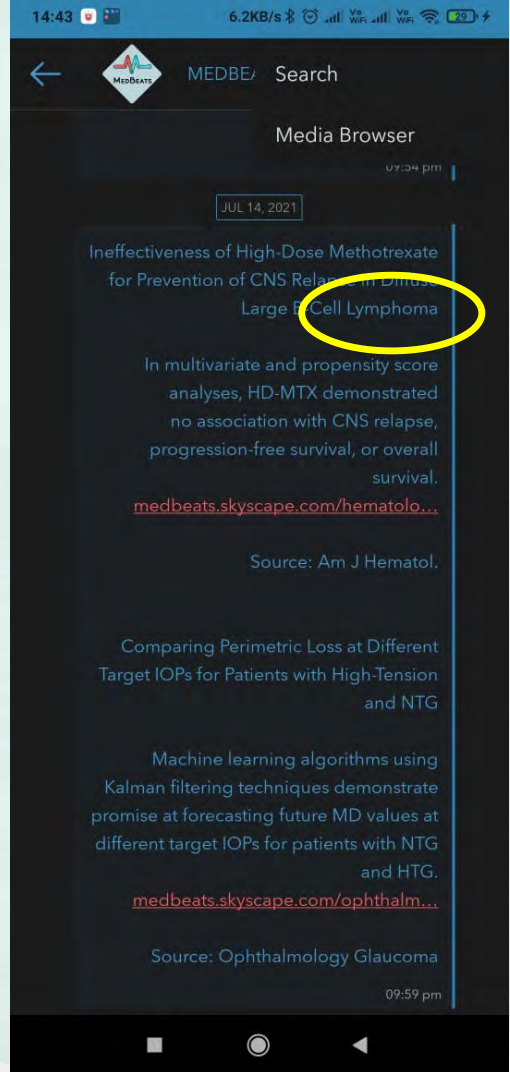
14:43 6.2KB/s 29

MEDBEATS MEDBE Search

Media Browser

09:54 pm

JUL 14, 2021

Ineffectiveness of High-Dose Methotrexate for Prevention of CNS Relapse in Diffuse Large B-Cell Lymphoma

In multivariate and propensity score analyses, HD-MTX demonstrated no association with CNS relapse, progression-free survival, or overall survival. medbeats.skyscape.com/hematolo...

Source: Am J Hematol.

Comparing Perimetric Loss at Different Target IOPs for Patients with High-Tension and NTG

Machine learning algorithms using Kalman filtering techniques demonstrate promise at forecasting future MD values at different target IOPs for patients with NTG and HTG. medbeats.skyscape.com/ophthalm...

Source: Ophthalmology Glaucoma

09:59 pm